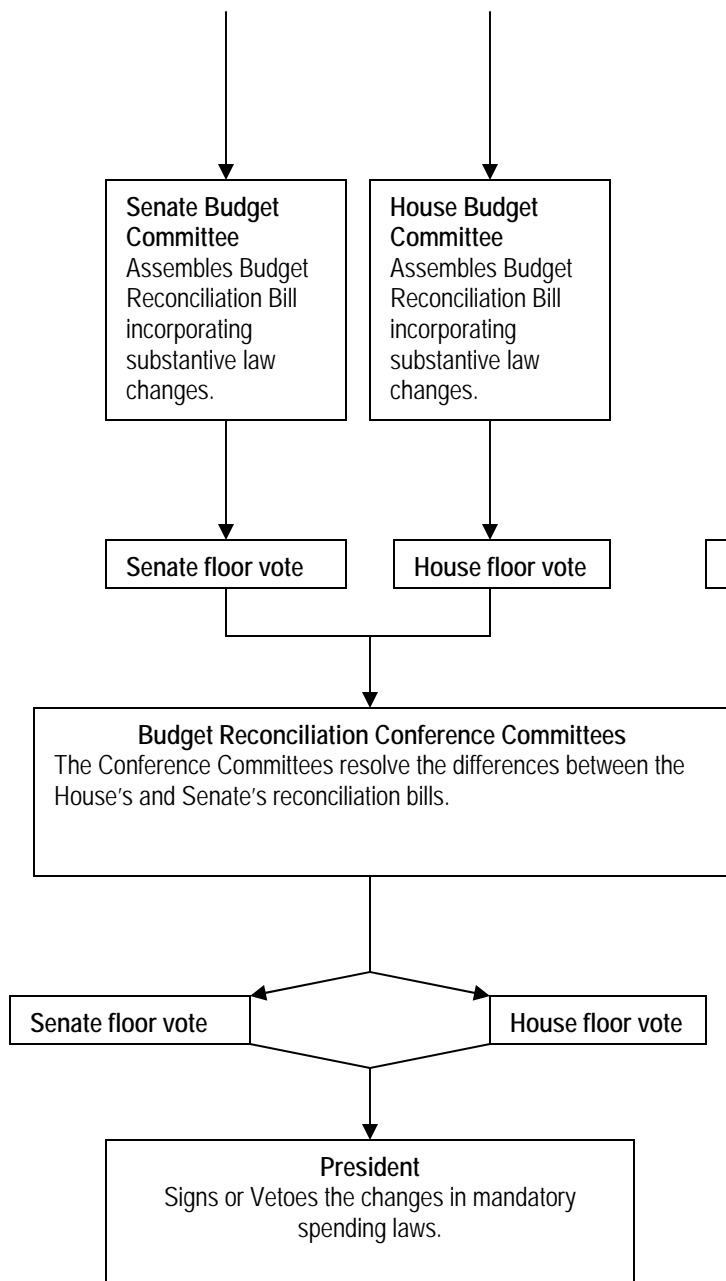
**Senate Budget Committee**
Assembles Budget Reconciliation Bill incorporating substantive law changes.

**House Budget Committee**
Assembles Budget Reconciliation Bill incorporating substantive law changes.

**Senate floor vote**

**House floor vote**

**Budget Reconciliation Conference Committees**
The Conference Committees resolve the differences between the House's and Senate's reconciliation bills.

**Senate floor vote**

**House floor vote**

**President**
Signs or Vetoes the changes in mandatory spending laws.